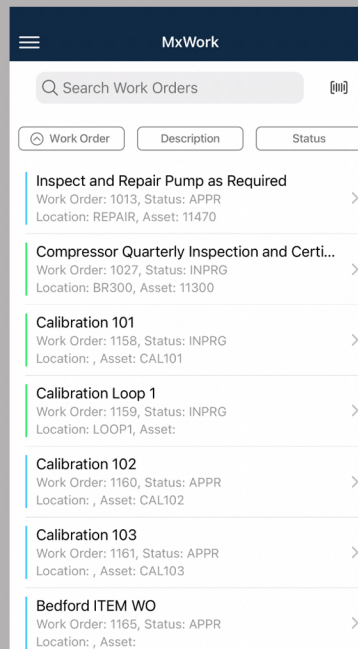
MxWork

Search Work Orders

Work Order
Description
Status

Inspect and Repair Pump as Required
Work Order: 1013, Status: APPR
Location: REPAIR, Asset: 11470

Compressor Quarterly Inspection and Certi...
Work Order: 1027, Status: INPRG
Location: BR300, Asset: 11300

Calibration 101
Work Order: 1158, Status: INPRG
Location: , Asset: CAL101

Calibration Loop 1
Work Order: 1159, Status: INPRG
Location: LOOP1, Asset:

Calibration 102
Work Order: 1160, Status: APPR
Location: , Asset: CAL102

Calibration 103
Work Order: 1161, Status: APPR
Location: , Asset: CAL103

Bedford ITEM WO
Work Order: 1165, Status: APPR
Location: , Asset: